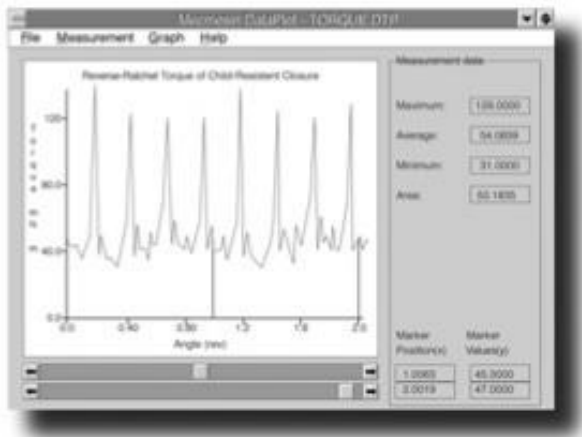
Mecmesin DataPlot - TORQUE.DTP

File Measurement Graph Help

Reverse-Ratchet Torque of Child-Resistant Closure

120.0

80.0

40.0

0.0

0.0

0.40

0.80

1.2

1.6

2.0

Angle (rev)

Measurement data

Maximum: 128.0000

Average: 54.0659

Minimum: 31.0000

Area: 50.1835

Marker Position(x)

Marker Values(y)

1.0063

45.0000

2.0019

47.0000